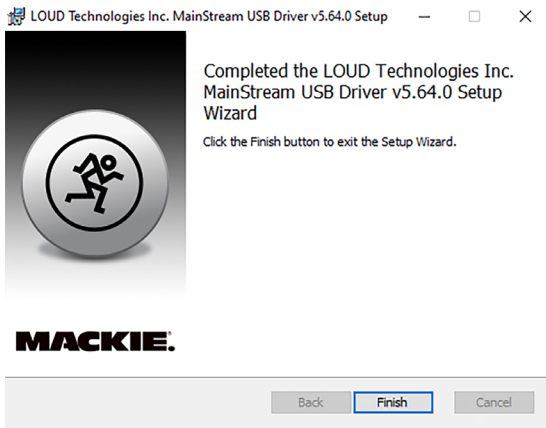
LOUD Technologies Inc. MainStream USB Driver v5.64.0 Setup

Completed the LOUD Technologies Inc. MainStream USB Driver v5.64.0 Setup Wizard

Click the Finish button to exit the Setup Wizard.

MACKIE.

Back Finish Cancel